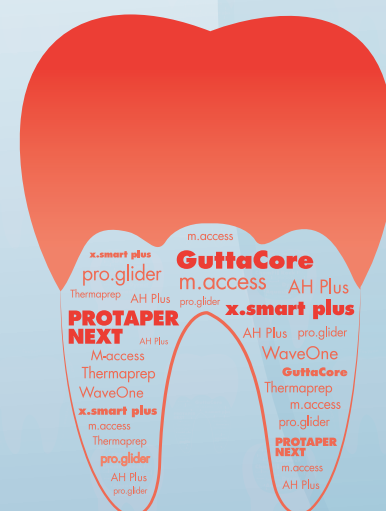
m.access
x.smart plus
pro.glider
GuttaCore
m.access
AH Plus
Thermaprep
AH Plus
pro.glider
x.smart plus
PROTAPER NEXT
AH Plus
AH Plus
pro.glider
M-access
WaveOne
Thermaprep
GuttaCore
WaveOne
Thermaprep
x.smart plus
m.access
m.access
pro.glider
Thermaprep
PROTAPER NEXT
pro.glider
m.access
AH Plus
AH Plus
pro.glider